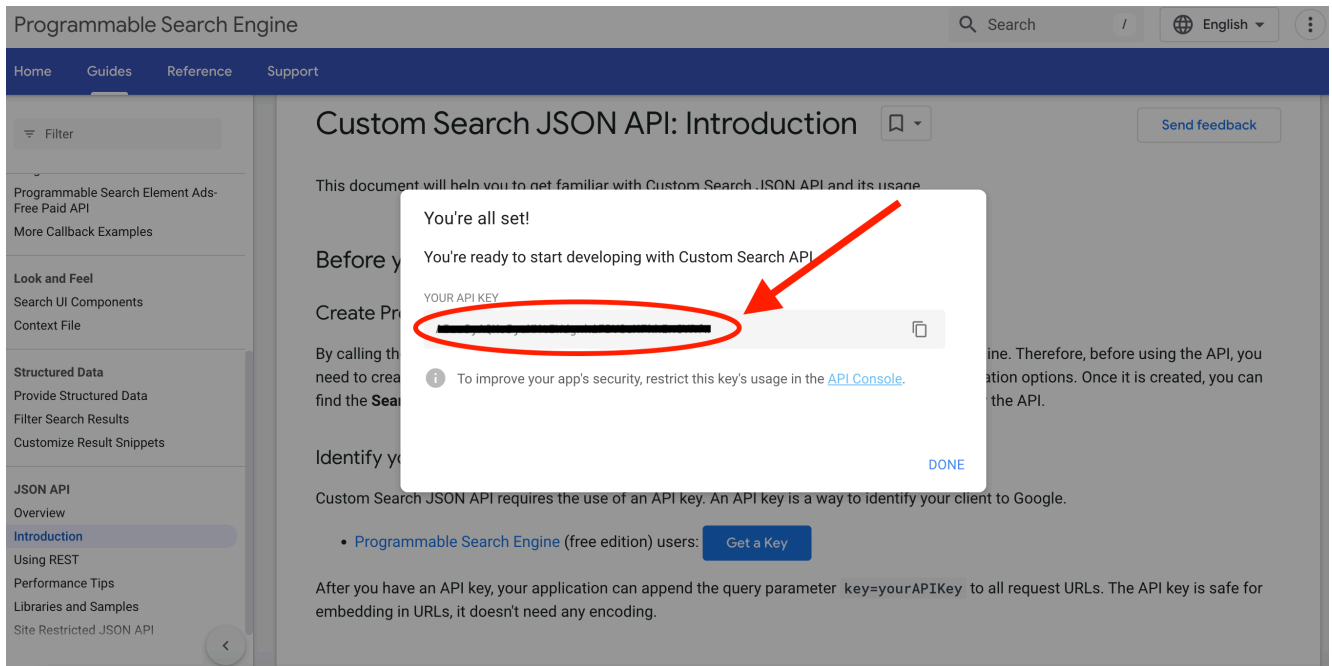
Programmable Search Engine

Search /

English

Home Guides Reference Support

Filter

Programmable Search Element Ads-Free Paid API
More Callback Examples

Look and Feel
Search UI Components
Context File

Structured Data
Provide Structured Data
Filter Search Results
Customize Result Snippets

JSON API
Overview
Introduction
Using REST
Performance Tips
Libraries and Samples
Site Restricted JSON API

Custom Search JSON API: Introduction

Send feedback

This document will help you to get familiar with Custom Search JSON API and its usage.

Before y

Create Pr

By calling th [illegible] engine. Therefore, before using the API, you need to crea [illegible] ation options. Once it is created, you can find the Sear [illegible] the API.

Identify y

Custom Search JSON API requires the use of an API key. An API key is a way to identify your client to Google.

• Programmable Search Engine (free edition) users: Get a Key

After you have an API key, your application can append the query parameter key=yourAPIKey to all request URLs. The API key is safe for embedding in URLs, it doesn't need any encoding.

You're all set!

You're ready to start developing with Custom Search API

YOUR API KEY
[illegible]

To improve your app's security, restrict this key's usage in the API Console.

DONE